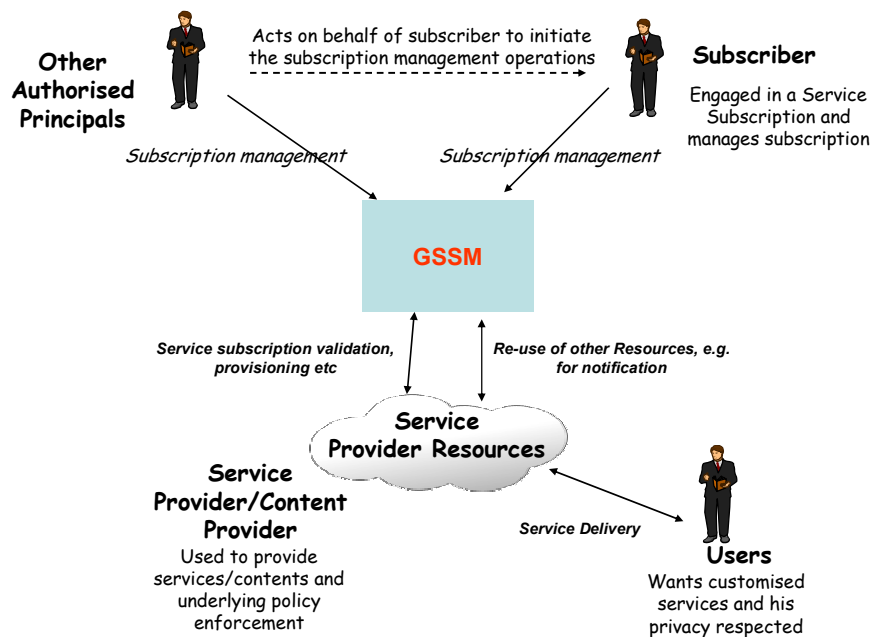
Other Authorised Principals

Acts on behalf of subscriber to initiate the subscription management operations

Subscriber

Engaged in a Service Subscription and manages subscription

Subscription management

Subscription management

GSSM

Service subscription validation, provisioning etc

Re-use of other Resources, e.g. for notification

Service Provider Resources

Service Provider/Content Provider

Used to provide services/contents and underlying policy enforcement

Service Delivery

Users

Wants customised services and his privacy respected